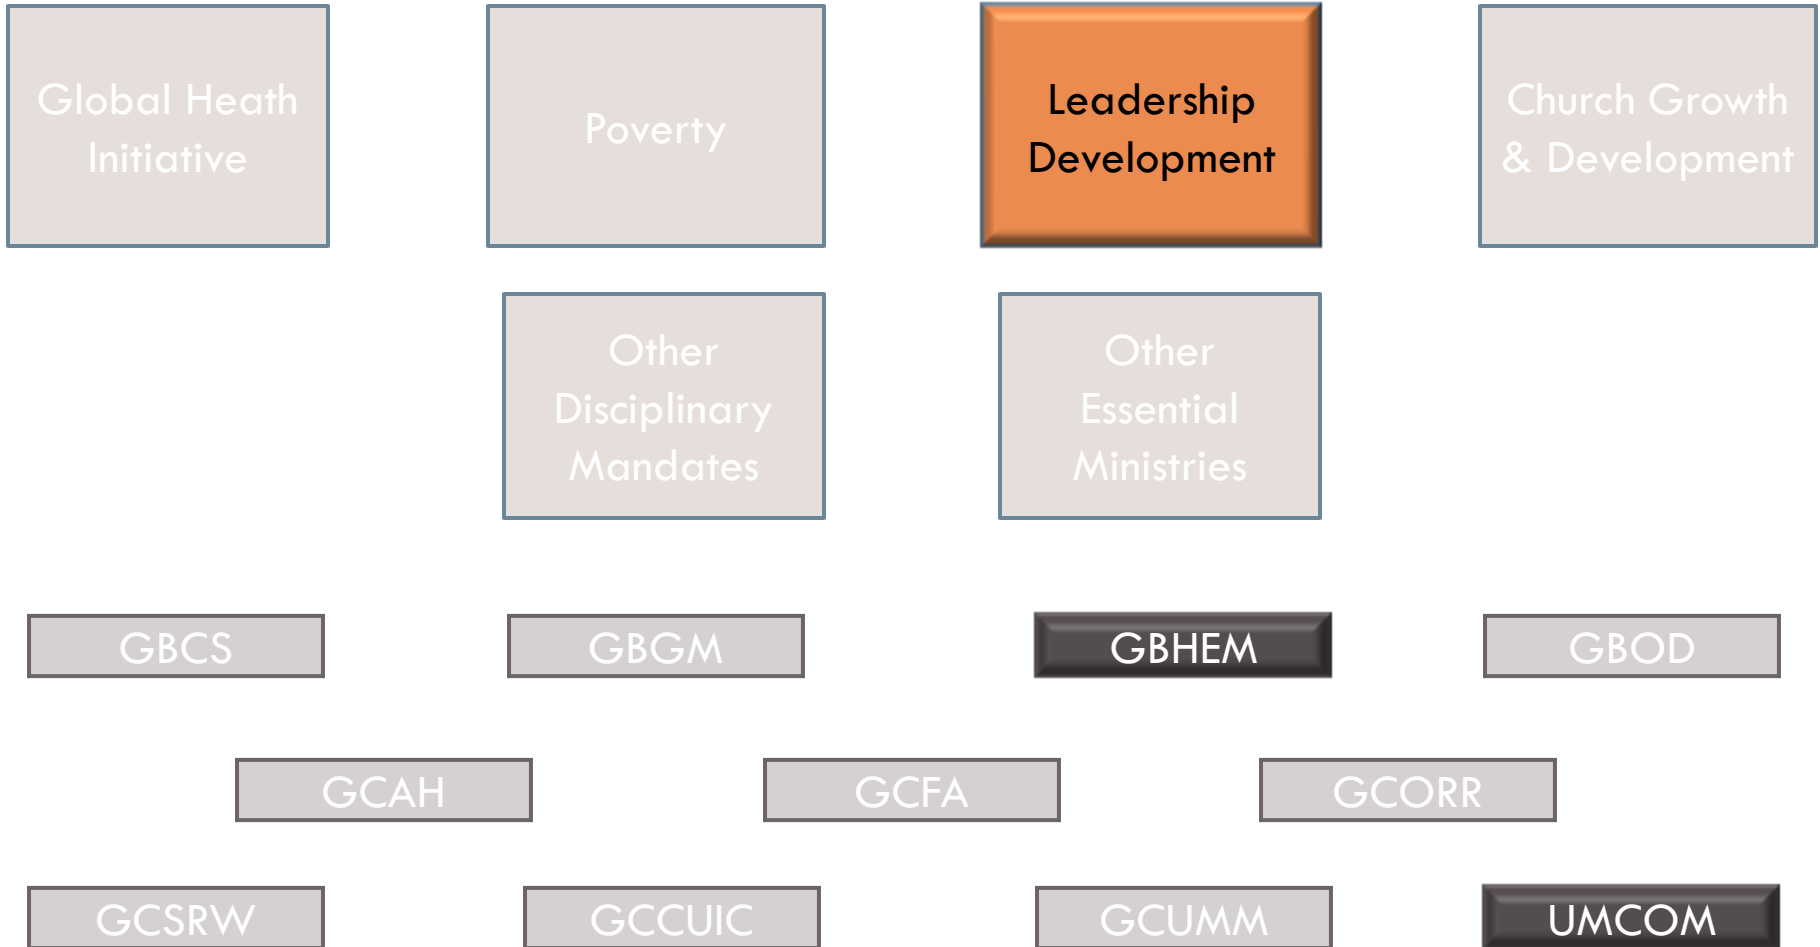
Global Heath Initiative

Poverty

Leadership Development

Church Growth & Development

Other Disciplinary Mandates

Other Essential Ministries

GBCS

GBGM

GBHEM

GBOD

GCAH

GCFA

GCORR

GCSRW

GCCUIC

GCUMM

UMCOM